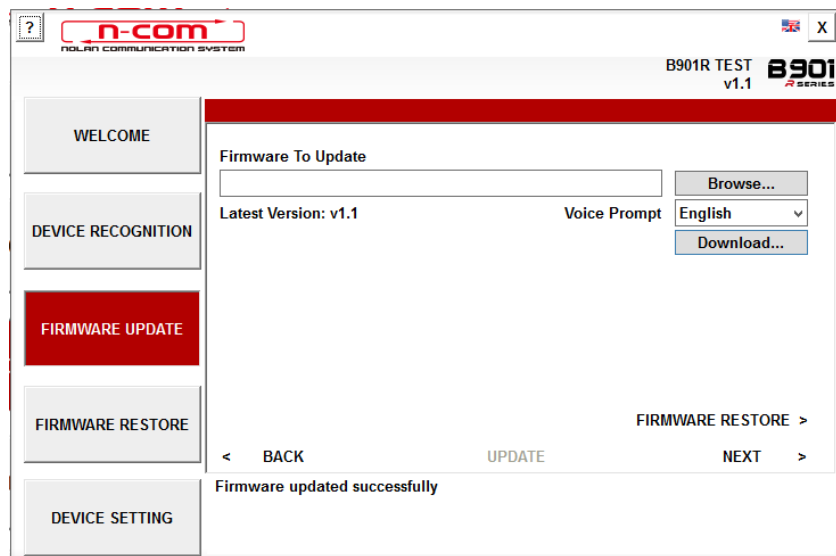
?

n-com
NOLAN COMMUNICATION SYSTEM

X

B901R TEST
v1.1

B901
R SERIES

WELCOME

DEVICE RECOGNITION

FIRMWARE UPDATE

FIRMWARE RESTORE

DEVICE SETTING

Firmware To Update

Browse...

Latest Version: v1.1

Voice Prompt

English

Download...

FIRMWARE RESTORE >

< BACK

UPDATE

NEXT >

Firmware updated successfully